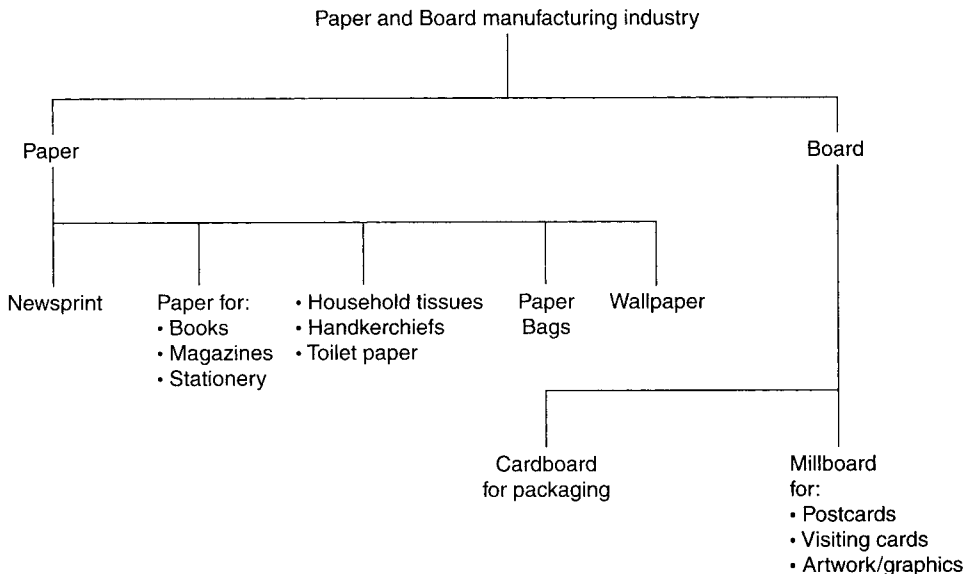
Paper and Board manufacturing industry

Paper

Board

Newsprint

Paper for:
• Books
• Magazines
• Stationery

• Household tissues
• Handkerchiefs
• Toilet paper

Paper Bags

Wallpaper

Cardboard for packaging

Millboard for:
• Postcards
• Visiting cards
• Artwork/graphics